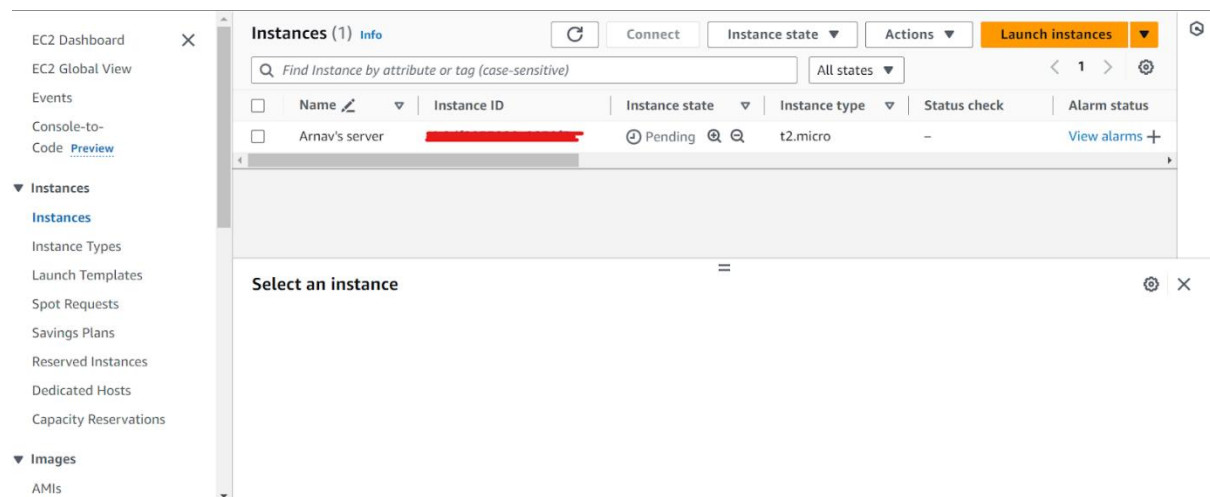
EC2 Dashboard
EC2 Global View
Events
Console-to-Code Preview

▼ Instances
Instances
Instance Types
Launch Templates
Spot Requests
Savings Plans
Reserved Instances
Dedicated Hosts
Capacity Reservations

▼ Images
AMIs

Instances (1) Info

Connect
Instance state ▼
Actions ▼
Launch instances ▼

Find Instance by attribute or tag (case-sensitive)
All states ▼
1

| | Name | Instance ID | Instance state | Instance type | Status check | Alarm status |
|---|---|---|---|---|---|---|
| | Arnav's server | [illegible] | Pending | t2.micro | – | View alarms + |

Select an instance